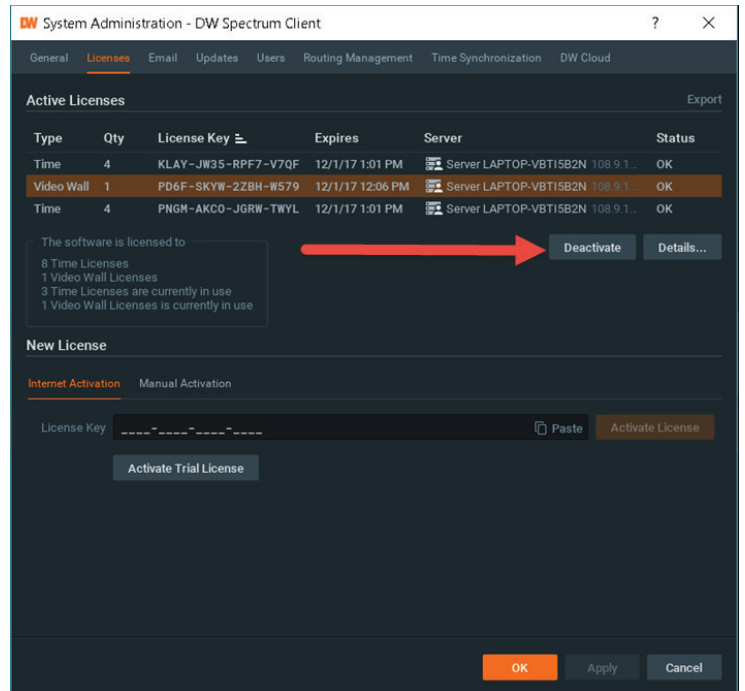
DW System Administration - DW Spectrum Client

? ×

General Licenses Email Updates Users Routing Management Time Synchronization DW Cloud

Active Licenses

Export

| Type | Qty | License Key | Expires | Server | Status |
|---|---|---|---|---|---|
| Time | 4 | KLAY-JW35-RPF7-V7QF | 12/1/17 1:01 PM | Server LAPTOP-VBTI5B2N 108.9.1... | OK |
| Video Wall | 1 | PD6F-SKYW-2ZBH-W579 | 12/1/17 12:06 PM | Server LAPTOP-VBTI5B2N 108.9.1... | OK |
| Time | 4 | PNGM-AKCO-JGRW-TWYL | 12/1/17 1:01 PM | Server LAPTOP-VBTI5B2N 108.9.1... | OK |

The software is licensed to

8 Time Licenses
1 Video Wall Licenses
3 Time Licenses are currently in use
1 Video Wall Licenses is currently in use

Deactivate

Details...

New License

Internet Activation Manual Activation

License Key ____-____-____-____

Paste

Activate License

Activate Trial License

OK Apply Cancel